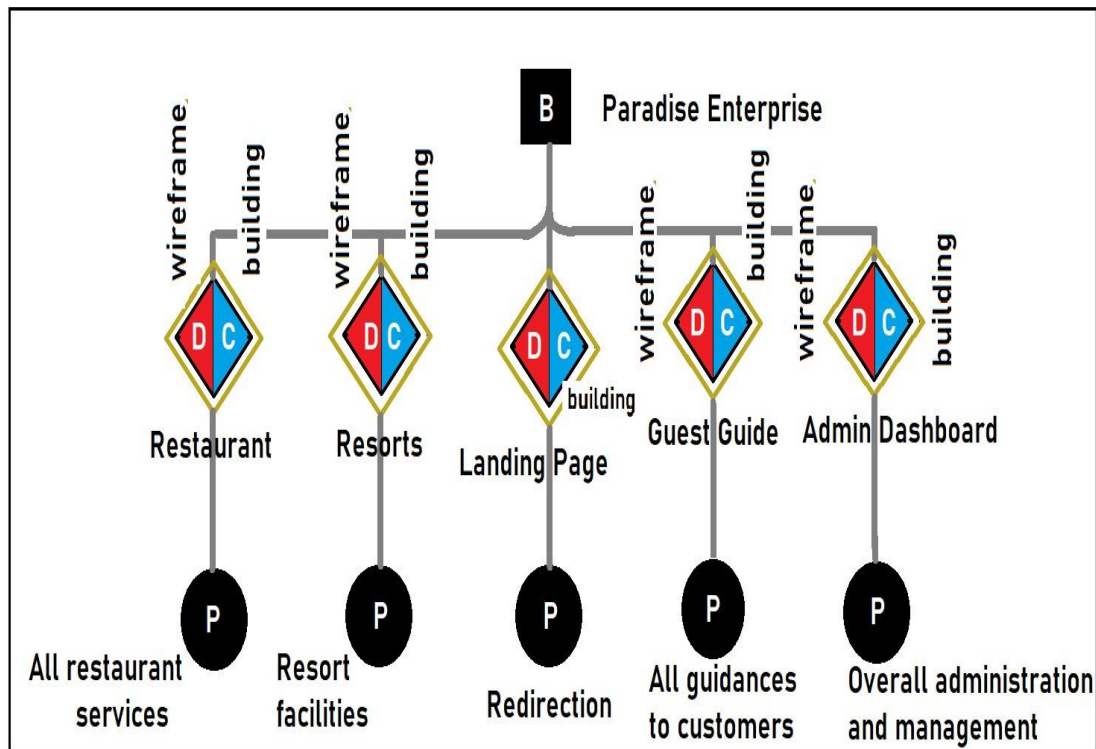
B

Paradise Enterprise

wireframe

building

wireframe

building

wireframe

building

wireframe

building

D C

D C

D C

building

D C

D C

Restaurant

Resorts

Landing Page

Guest Guide

Admin Dashboard

P

P

P

P

P

All restaurant services

Resort facilities

Redirection

All guidances to customers

Overall administration and management